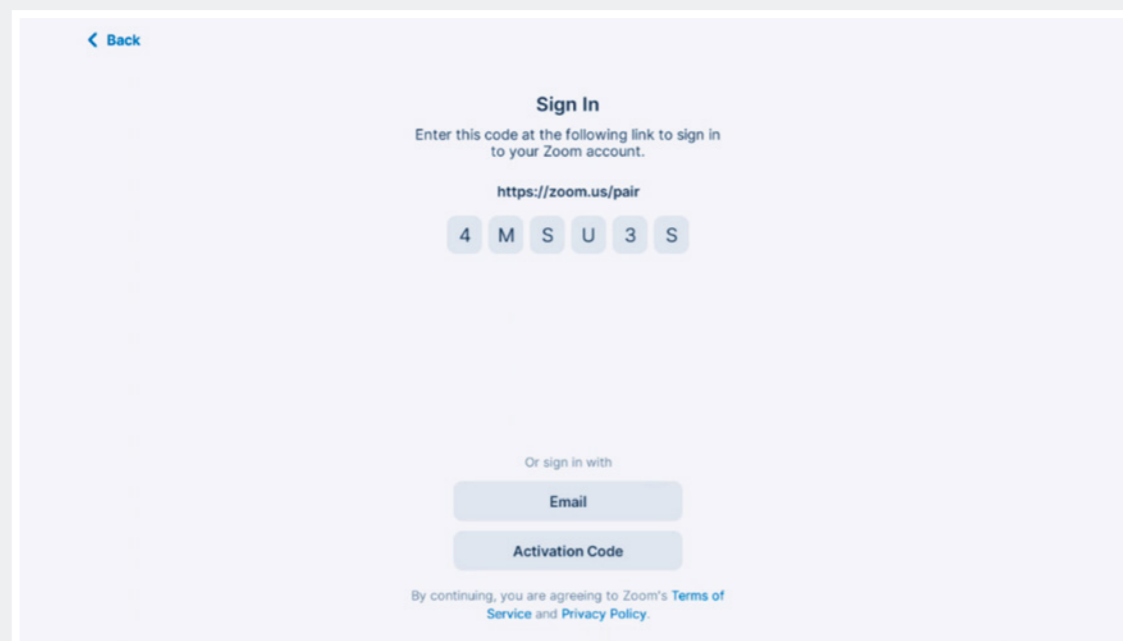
< Back

Sign In

Enter this code at the following link to sign in to your Zoom account.

https://zoom.us/pair

4 M S U 3 S

Or sign in with

Email

Activation Code

By continuing, you are agreeing to Zoom's Terms of Service and Privacy Policy.